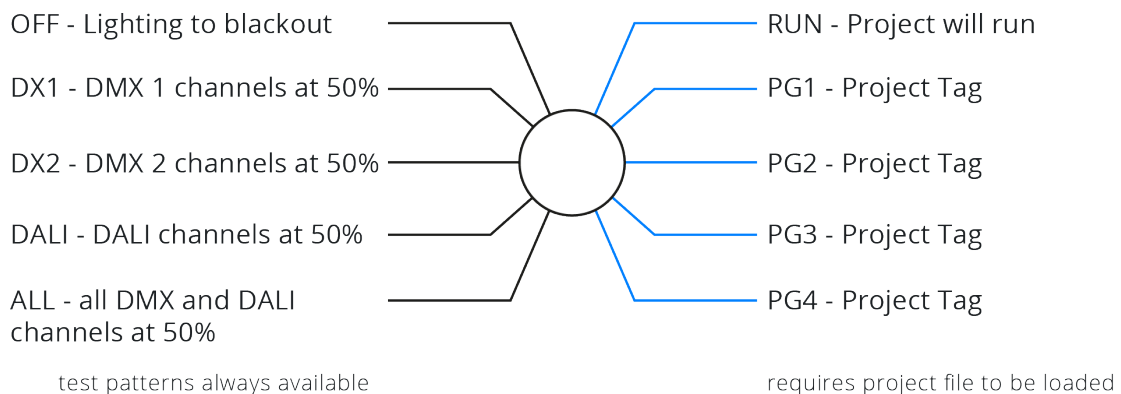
OFF - Lighting to blackout

DX1 - DMX 1 channels at 50%

DX2 - DMX 2 channels at 50%

DALI - DALI channels at 50%

ALL - all DMX and DALI channels at 50%

test patterns always available

RUN - Project will run

PG1 - Project Tag

PG2 - Project Tag

PG3 - Project Tag

PG4 - Project Tag

requires project file to be loaded